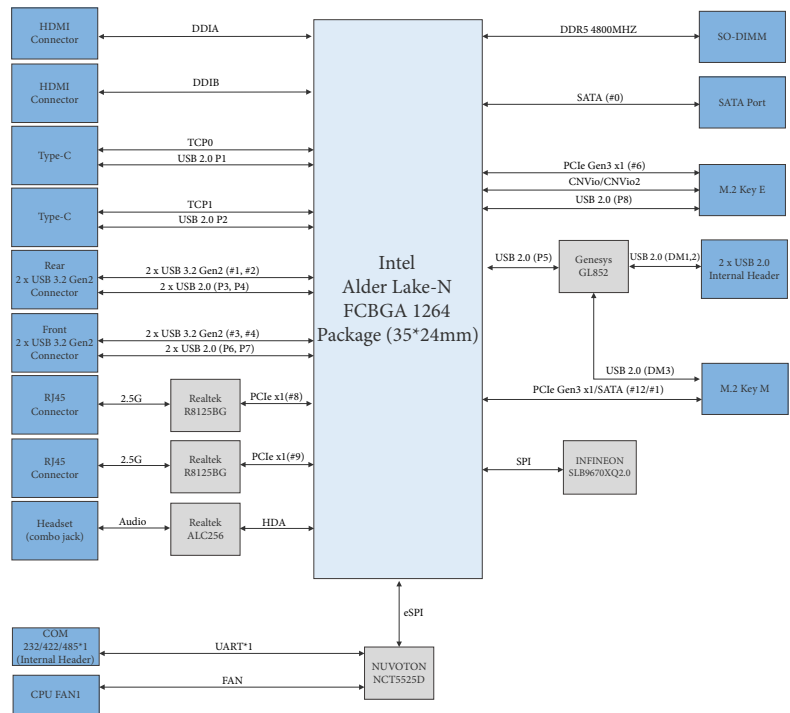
HDMI Connector

DDIA

HDMI Connector

DDIB

Type-C

TCP0

USB 2.0 P1

Type-C

TCP1

USB 2.0 P2

Rear
2 x USB 3.2 Gen2
Connector

2 x USB 3.2 Gen2 (#1, #2)

2 x USB 2.0 (P3, P4)

Front
2 x USB 3.2 Gen2
Connector

2 x USB 3.2 Gen2 (#3, #4)

2 x USB 2.0 (P6, P7)

RJ45 Connector

2.5G

Realtek R8125BG

PCIe x1(#8)

RJ45 Connector

2.5G

Realtek R8125BG

PCIe x1(#9)

Headset (combo jack)

Audio

Realtek ALC256

HDA

Intel
Alder Lake-N
FCBGA 1264
Package (35*24mm)

DDR5 4800MHZ

SO-DIMM

SATA (#0)

SATA Port

PCIe Gen3 x1 (#6)

CNVio/CNVio2

USB 2.0 (P8)

M.2 Key E

USB 2.0 (P5)

Genesys GL852

USB 2.0 (DM1,2)

2 x USB 2.0 Internal Header

USB 2.0 (DM3)

PCIe Gen3 x1/SATA (#12/#1)

M.2 Key M

SPI

INFINEON SLB9670XQ2.0

eSPI

COM
232/422/485*1
(Internal Header)

UART*1

NUVOTON NCT5525D

CPU FAN1

FAN